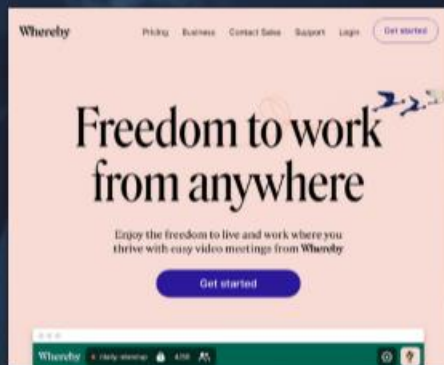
Whereby

Pricing Business Contact Sales Support Login Get started

Freedom to work from anywhere

Enjoy the freedom to live and work where you thrive with easy video meetings from Whereby

Get started

Whereby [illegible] 4:10